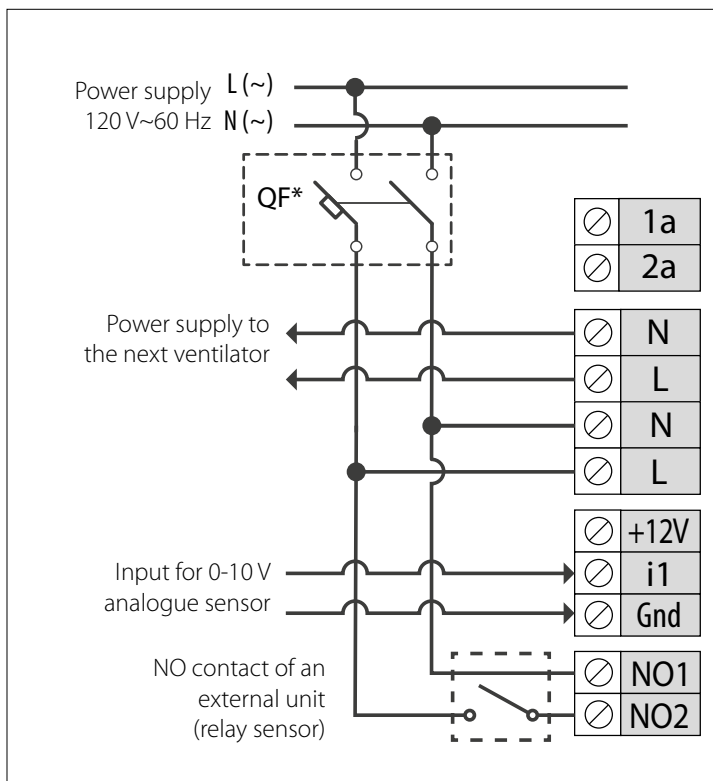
Power supply 120 V~60 Hz
L (~)
N (~)

QF*

| | |
|---|---|
| ⊘ | 1a |
| ⊘ | 2a |

Power supply to the next ventilator

| | |
|---|---|
| ⊘ | N |
| ⊘ | L |
| ⊘ | N |
| ⊘ | L |

Input for 0-10 V analogue sensor

| | |
|---|---|
| ⊘ | +12V |
| ⊘ | i1 |
| ⊘ | Gnd |

NO contact of an external unit (relay sensor)

| | |
|---|---|
| ⊘ | NO1 |
| ⊘ | NO2 |